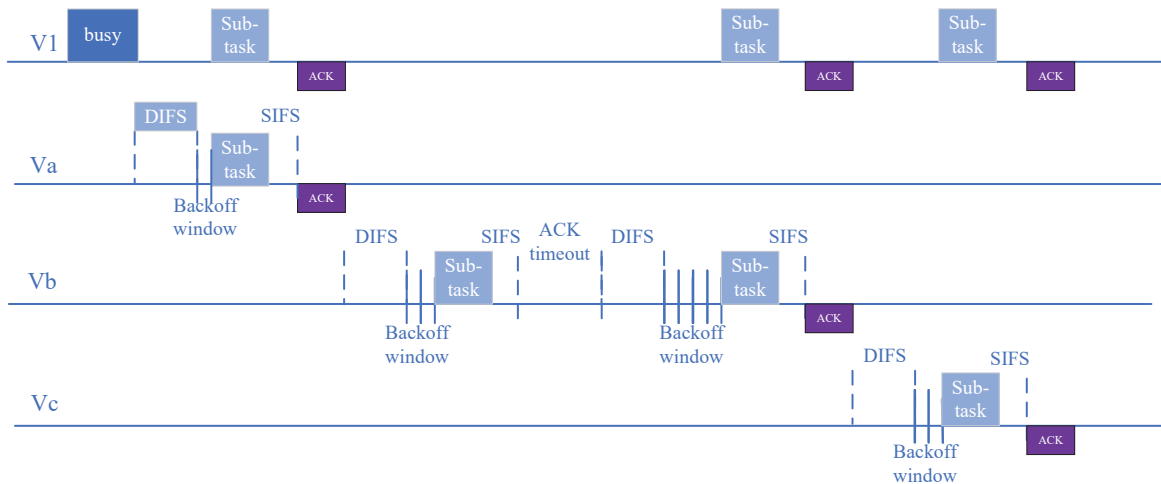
V1
busy
Sub-task
ACK
Sub-task
ACK
Sub-task
ACK

DIFS
SIFS
Va
Sub-task
ACK
Backoff window

DIFS
SIFS
ACK timeout
DIFS
SIFS
Vb
Sub-task
Sub-task
ACK
Backoff window
Backoff window

DIFS
SIFS
Vc
Sub-task
ACK
Backoff window